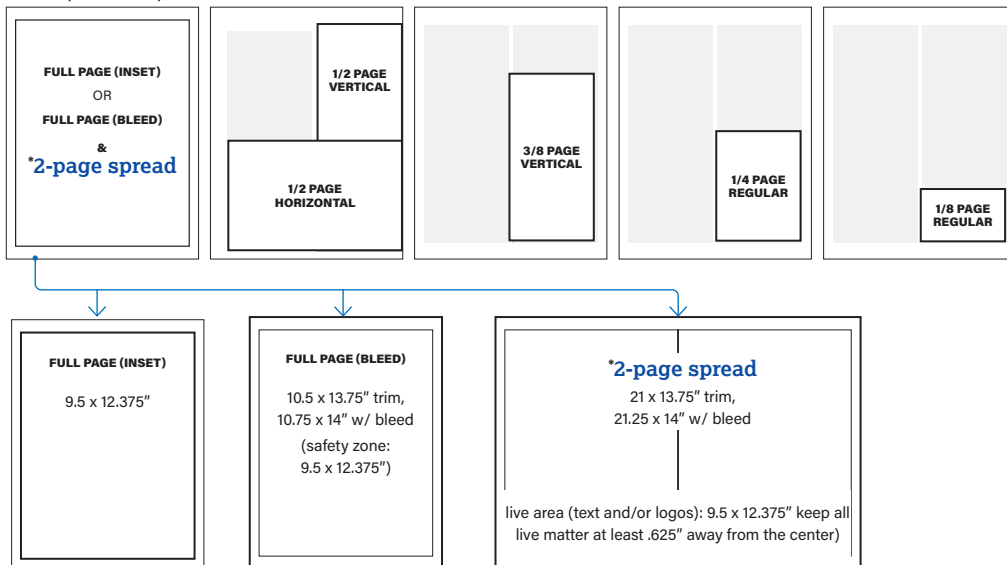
FULL PAGE (INSET)
OR
FULL PAGE (BLEED)
&
*2-page spread

1/2 PAGE VERTICAL

1/2 PAGE HORIZONTAL

3/8 PAGE VERTICAL

1/4 PAGE REGULAR

1/8 PAGE REGULAR

FULL PAGE (INSET)
9.5 x 12.375″

FULL PAGE (BLEED)
10.5 x 13.75″ trim, 10.75 x 14″ w/ bleed
(safety zone: 9.5 x 12.375″)

*2-page spread
21 x 13.75″ trim, 21.25 x 14″ w/ bleed

live area (text and/or logos): 9.5 x 12.375″ keep all live matter at least .625″ away from the center)